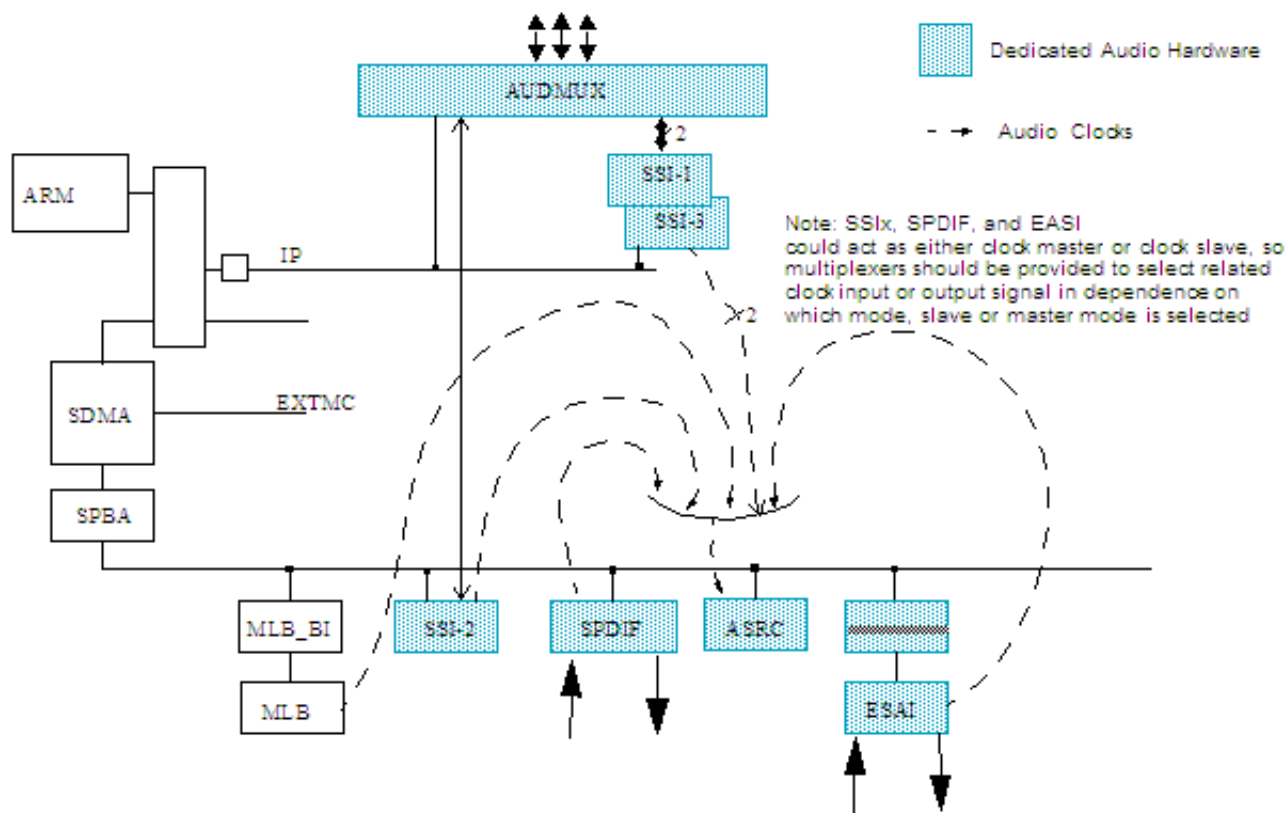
Dedicated Audio Hardware

Audio Clocks

AUDMUX

2

SSI-1

SSI-3

ARM

IP

Note: SSIx, SPDIF, and EASI could act as either clock master or clock slave, so multiplexers should be provided to select related clock input or output signal in dependence on which mode, slave or master mode is selected

2

SDMA

EXTMC

SPBA

MLB_BI

MLB

SSI-2

SPDIF

ASRC

ESAI